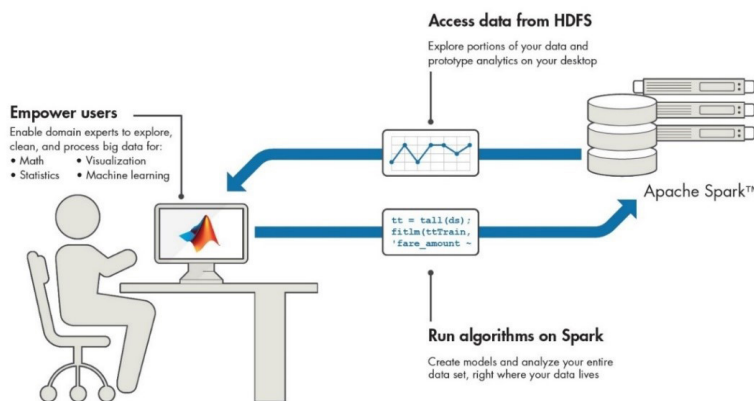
Access data from HDFS

Explore portions of your data and prototype analytics on your desktop

Empower users

Enable domain experts to explore, clean, and process big data for:
• Math • Visualization
• Statistics • Machine learning

Apache Spark™

tt = tall(ds);
fitlm(ttTrain,
'fare_amount ~

Run algorithms on Spark

Create models and analyze your entire data set, right where your data lives